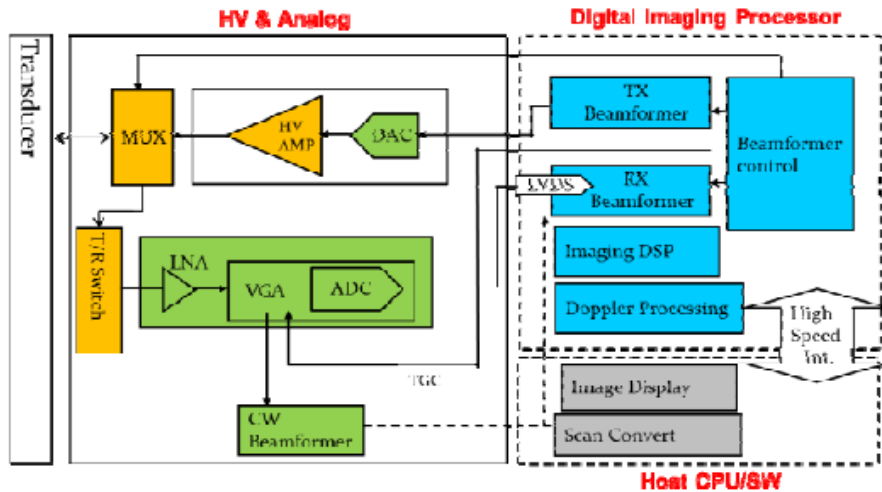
HV & Analog

Digital Imaging Processor

Transducer

MUX

HV AMP

DAC

TX Beamformer

Beamformer control

LVDS

RX Beamformer

T/R Switch

LNA

VGA

ADC

Imaging DSP

Doppler Processing

High Speed Int.

TGC

Image Display

CW Beamformer

Scan Convert

Host CPU/SW